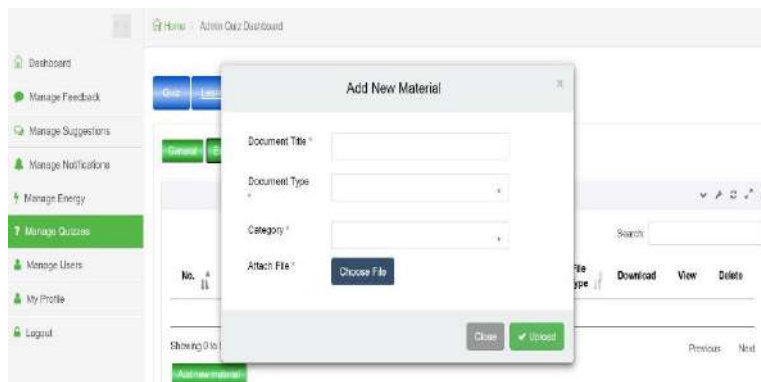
Home / Admin Quiz Dashboard

Dashboard
Manage Feedback
Manage Suggestions
Manage Notifications
Manage Energy
Manage Quizzes
Manage Users
My Profile
Logout

Quiz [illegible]

General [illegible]

Add New Material

×

Document Title *

Document Type *

Category *

Attach File *

Choose File

Close

✔ Upload

Search:

No.

File Type

Download

View

Delete

Showing 0 to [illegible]

Add new material

Previous

Next